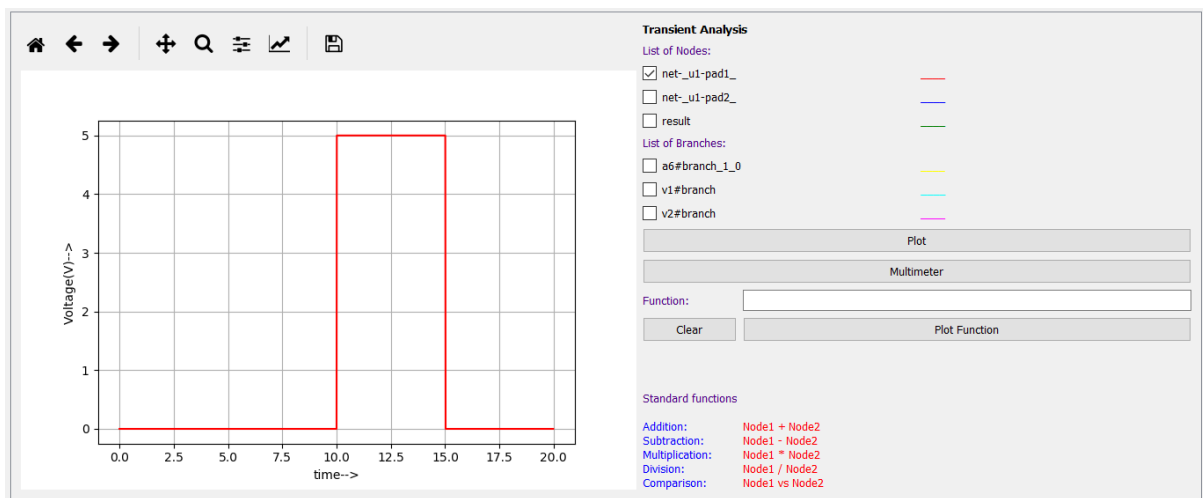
5
4
3
2
1
0
Voltage(V)-->
0.0 2.5 5.0 7.5 10.0 12.5 15.0 17.5 20.0
time-->

Transient Analysis
List of Nodes:
net-_u1-pad1_
net-_u1-pad2_
result
List of Branches:
a6#branch_1_0
v1#branch
v2#branch
Plot
Multimeter
Function:
Clear
Plot Function

Standard functions

Addition: Node1 + Node2
Subtraction: Node1 - Node2
Multiplication: Node1 * Node2
Division: Node1 / Node2
Comparison: Node1 vs Node2